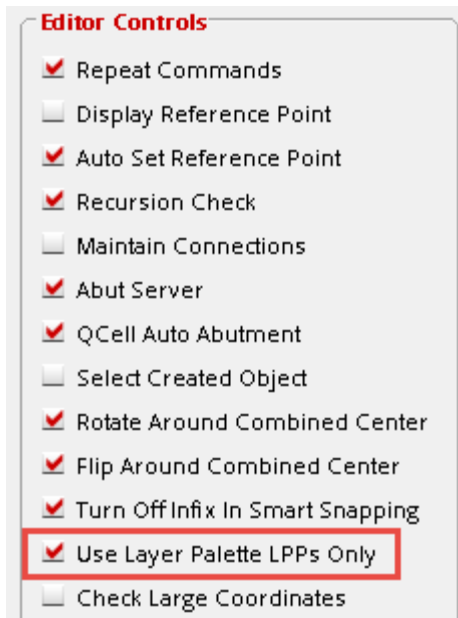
Editor Controls

Repeat Commands

Display Reference Point

Auto Set Reference Point

Recursion Check

Maintain Connections

Abut Server

QCell Auto Abutment

Select Created Object

Rotate Around Combined Center

Flip Around Combined Center

Turn Off Infix In Smart Snapping

Use Layer Palette LPPs Only

Check Large Coordinates